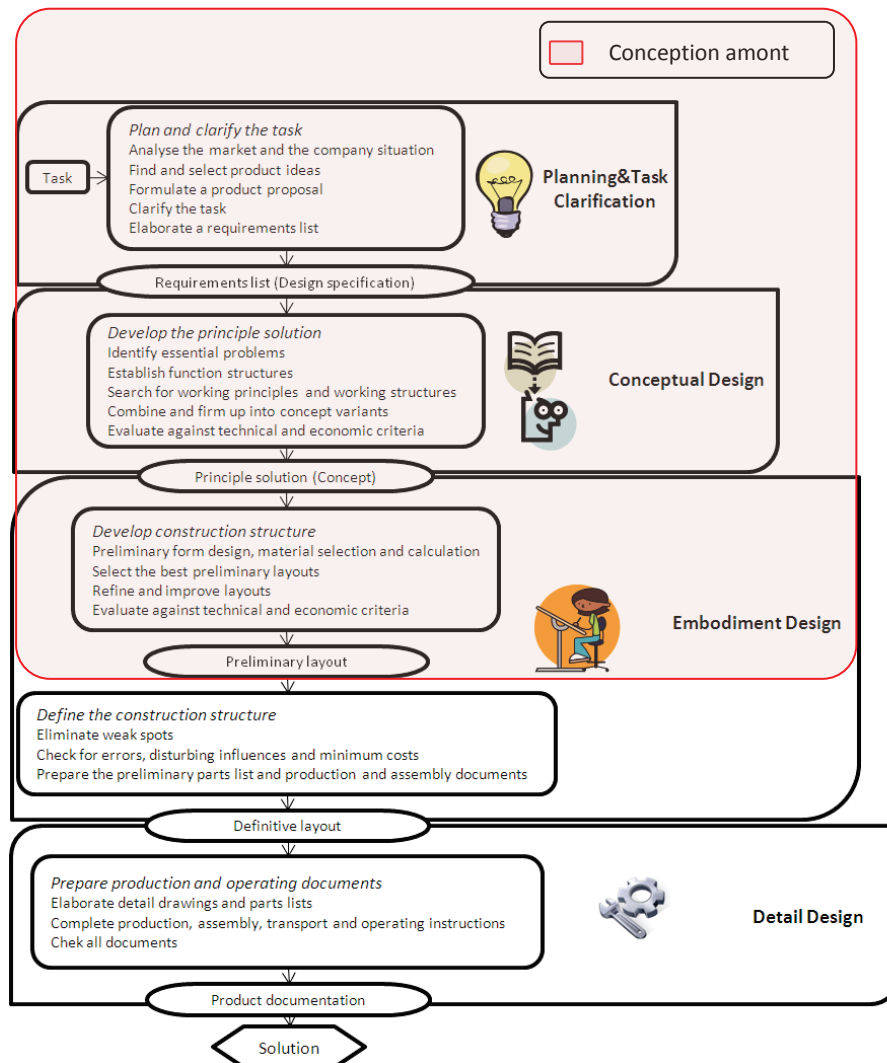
Conception amont

Task

Plan and clarify the task
Analyse the market and the company situation
Find and select product ideas
Formulate a product proposal
Clarify the task
Elaborate a requirements list

Planning&Task Clarification

Requirements list (Design specification)

Develop the principle solution
Identify essential problems
Establish function structures
Search for working principles and working structures
Combine and firm up into concept variants
Evaluate against technical and economic criteria

Conceptual Design

Principle solution (Concept)

Develop construction structure
Preliminary form design, material selection and calculation
Select the best preliminary layouts
Refine and improve layouts
Evaluate against technical and economic criteria

Embodiment Design

Preliminary layout

Define the construction structure
Eliminate weak spots
Check for errors, disturbing influences and minimum costs
Prepare the preliminary parts list and production and assembly documents

Definitive layout

Prepare production and operating documents
Elaborate detail drawings and parts lists
Complete production, assembly, transport and operating instructions
Chek all documents

Detail Design

Product documentation

Solution